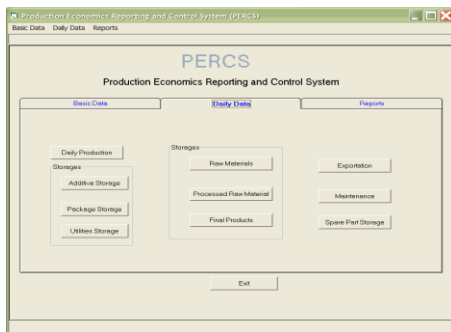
Production Economics Reporting and Control System (PERCS)
Basic Data Daily Data Reports

PERCS
Production Economics Reporting and Control System

Basic Data
Daily Data
Reports

Daily Production
Storages
Additive Storage
Package Storage
Utilities Storage

Storages
Raw Materials
Processed Raw Material
Final Products

Exportation
Maintenance
Spare Part Storage

Exit